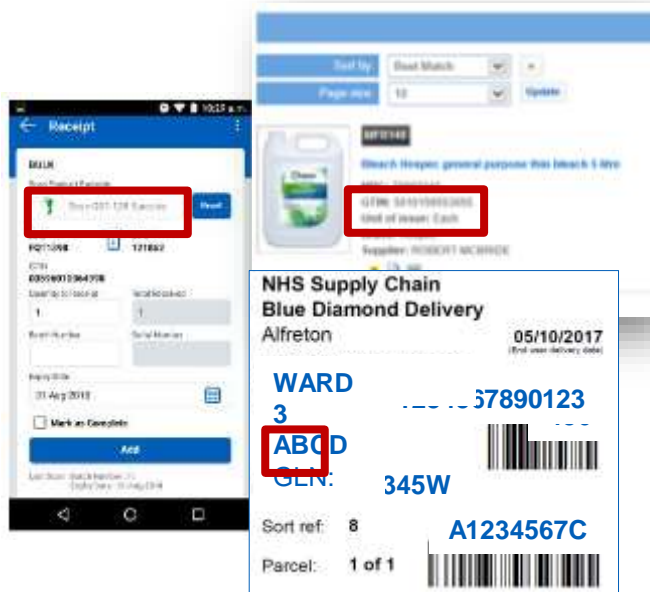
Sort by Best Match
Page size 10
Update

10:17 a.m.
Receipt
BULK
Scan Product Barcode
Scan GS1-128 Barcode
Reset
FQ11058 121882
GTIN
05019013364358
Quantity to Receive
1
Batch Number
Serial Number
Expiry Date
31 Aug 2018
Mark as Complete
Add

MFQ148
Bleach Hospec general purpose thin bleach 5 litre
GTIN: 5010158053855
Unit of issue: Each
Supplier: ROBERT MCBRIDE

NHS Supply Chain
Blue Diamond Delivery
Alfreton
05/10/2017
(End user delivery date)
WARD 3
ABCD
GLN:
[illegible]567890123
345W
Sort ref: 8
A1234567C
Parcel: 1 of 1